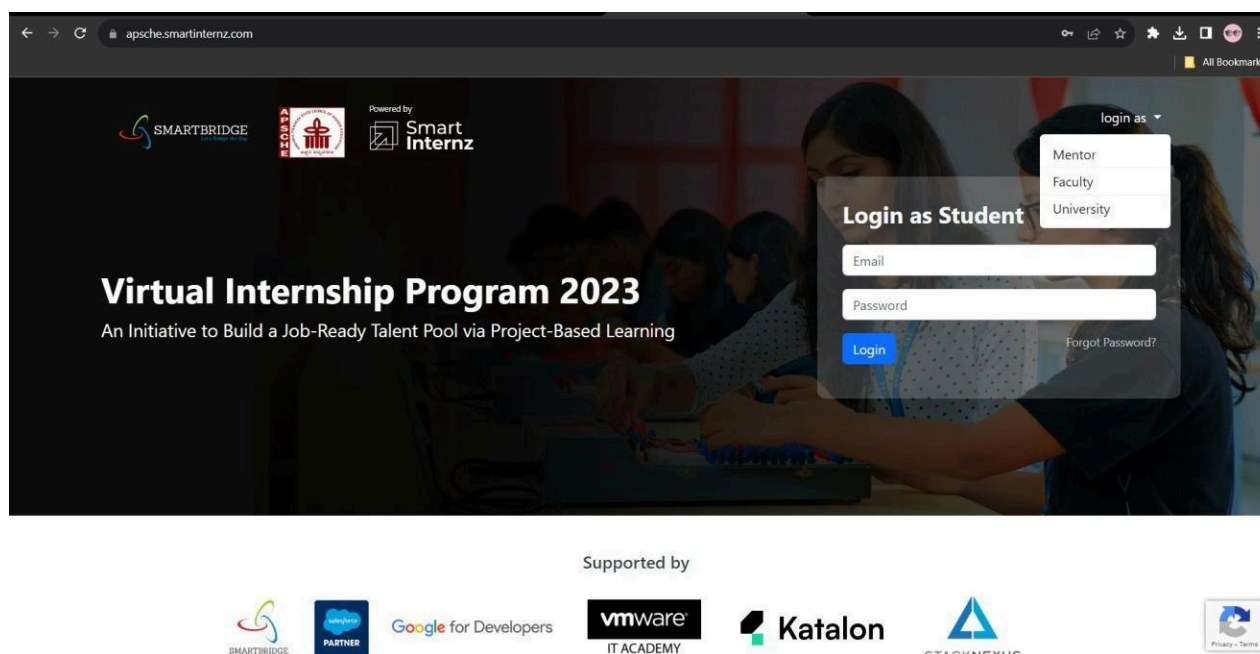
apsche.smartinternz.com

All Bookmark

SMARTBRIDGE

APSCHE

Powered by
Smart Internz

login as

Mentor
Faculty
University

Login as Student

Email

Password

Login

Forgot Password?

Virtual Internship Program 2023

An Initiative to Build a Job-Ready Talent Pool via Project-Based Learning

Supported by

SMARTBRIDGE

salesforce PARTNER

Google for Developers

vmware IT ACADEMY

Katalon

STACKNEXUS

Privacy - Terms